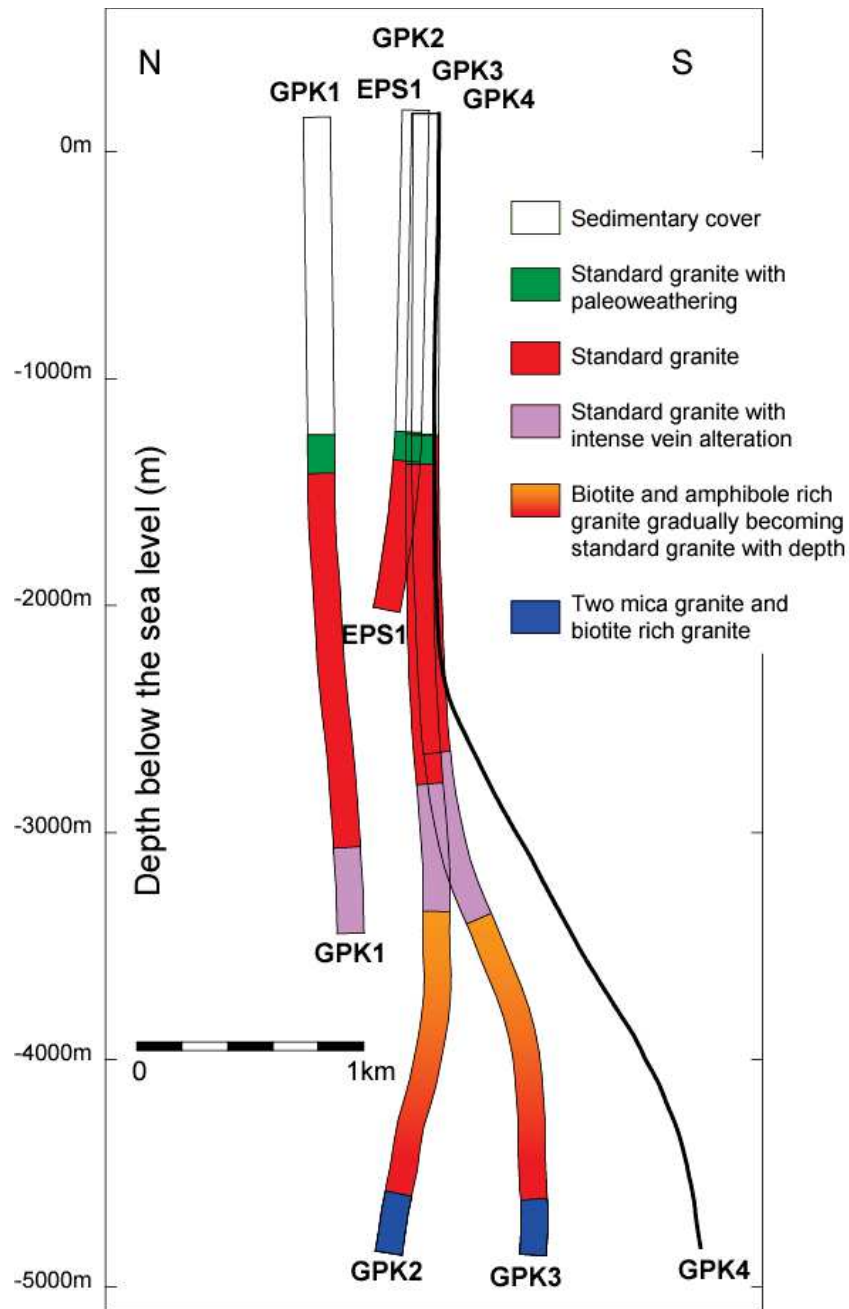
N

S

GPK2

GPK1

EPS1

GPK3

GPK4

0m

-1000m

-2000m

-3000m

-4000m

-5000m

Depth below the sea level (m)

Sedimentary cover

Standard granite with paleoweathering

Standard granite

Standard granite with intense vein alteration

Biotite and amphibole rich granite gradually becoming standard granite with depth

Two mica granite and biotite rich granite

EPS1

GPK1

0

1km

GPK2

GPK3

GPK4